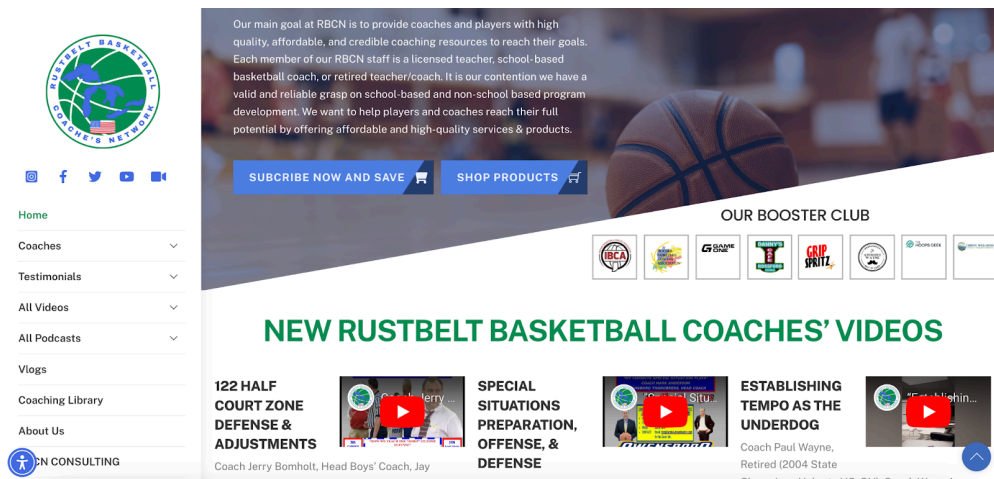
RUSTBELT BASKETBALL COACH'S NETWORK

Home
Coaches
Testimonials
All Videos
All Podcasts
Vlogs
Coaching Library
About Us
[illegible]CN CONSULTING

Our main goal at RBCN is to provide coaches and players with high quality, affordable, and credible coaching resources to reach their goals. Each member of our RBCN staff is a licensed teacher, school-based basketball coach, or retired teacher/coach. It is our contention we have a valid and reliable grasp on school-based and non-school based program development. We want to help players and coaches reach their full potential by offering affordable and high-quality services & products.

SUBCRIBE NOW AND SAVE
SHOP PRODUCTS

OUR BOOSTER CLUB

IBCA
GAME ONE
DANNY'S
GRIP SPRITZ
HOOPS DEX

NEW RUSTBELT BASKETBALL COACHES' VIDEOS

122 HALF COURT ZONE DEFENSE & ADJUSTMENTS
Coach Jerry Bomholt, Head Boys' Coach, Jay

SPECIAL SITUATIONS PREPARATION, OFFENSE, & DEFENSE

ESTABLISHING TEMPO AS THE UNDERDOG
Coach Paul Wayne, Retired (2004 State